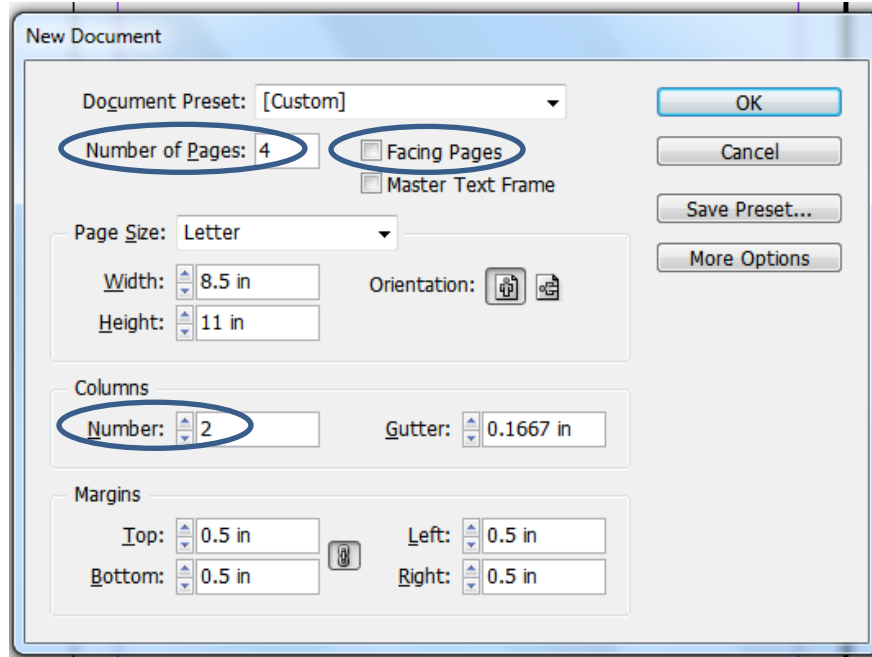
New Document

Document Preset: [Custom]

Number of Pages: 4

Facing Pages

Master Text Frame

OK

Cancel

Save Preset...

More Options

Page Size: Letter

Width: 8.5 in

Height: 11 in

Orientation:

Columns

Number: 2

Gutter: 0.1667 in

Margins

Top: 0.5 in

Bottom: 0.5 in

Left: 0.5 in

Right: 0.5 in